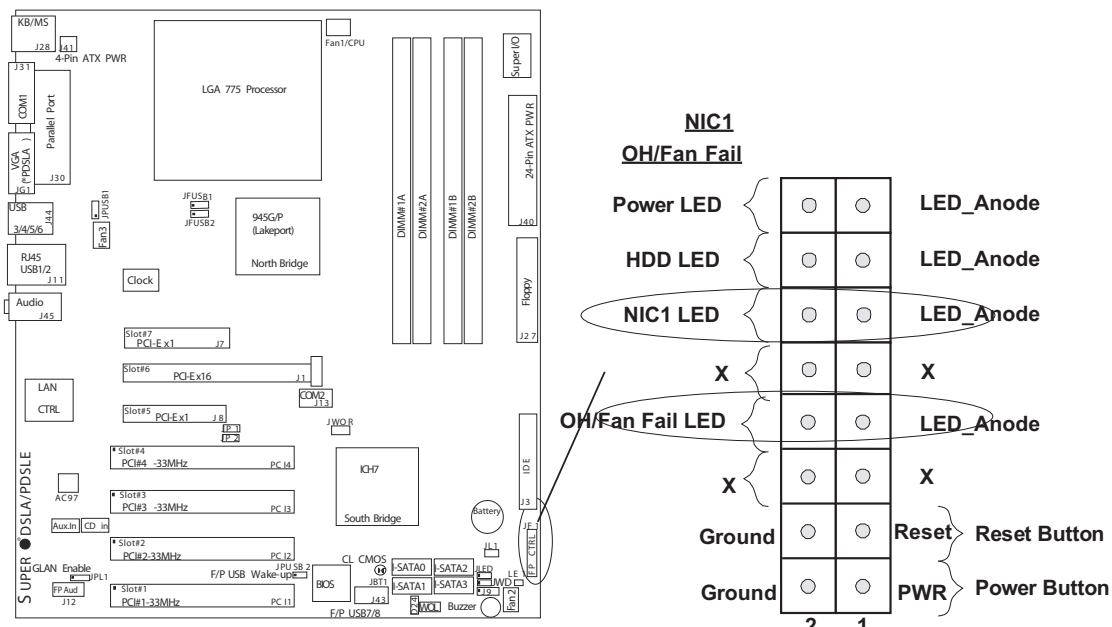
KB/MS
J28
J41
4-Pin ATX PWR
Fan1/CPU
J31
COM1
Parallel Port
VGA (*PDSLA)
JG1
J30
USB 3/4/5/6
J44
JPUSB1
Fan3
RJ45 USB1/2
J11
Audio
J45
Clock
LGA 775 Processor
JFUSB1
JFUSB2
945G/P (Lakeport)
North Bridge
DIMM#1A
DIMM#2A
DIMM#1B
DIMM#2B
Super I/O
24-Pin ATX PWR
J40
Floppy
J27
Slot#7 PCI-E x1 J7
Slot#6 PCI-Ex16 J1
COM2 J13
Slot#5 PCI-Ex1 J8
JP1
JP2
JWOR
LAN CTRL
Slot#4 PCI#4 -33MHz PC I4
ICH7
IDE
AC97
Slot#3 PCI#3 -33MHz PC I3
South Bridge
Battery
J3
Aux.In
CD in
JF1
FP CTRL
SUPER PDSLA/PDSLE
Slot#2 PCI#2-33MHz PC I2
JL1
GLAN Enable
JPL1
CL CMOS
F/P USB Wake-up
JPUSB2
I-SATA0
I-SATA2
JLED
JBT1
I-SATA1
I-SATA3
JWD
LE
J19
FP Aud J12
Slot#1 PCI#1-33MHz PC I1
BIOS
J43
J24
WOL
Buzzer
Fan2
F/P USB7/8

NIC1
OH/Fan Fail
Power LED
LED_Anode
HDD LED
LED_Anode
NIC1 LED
LED_Anode
X
X
OH/Fan Fail LED
LED_Anode
X
X
Ground
Reset
Reset Button
Ground
PWR
Power Button
2
1